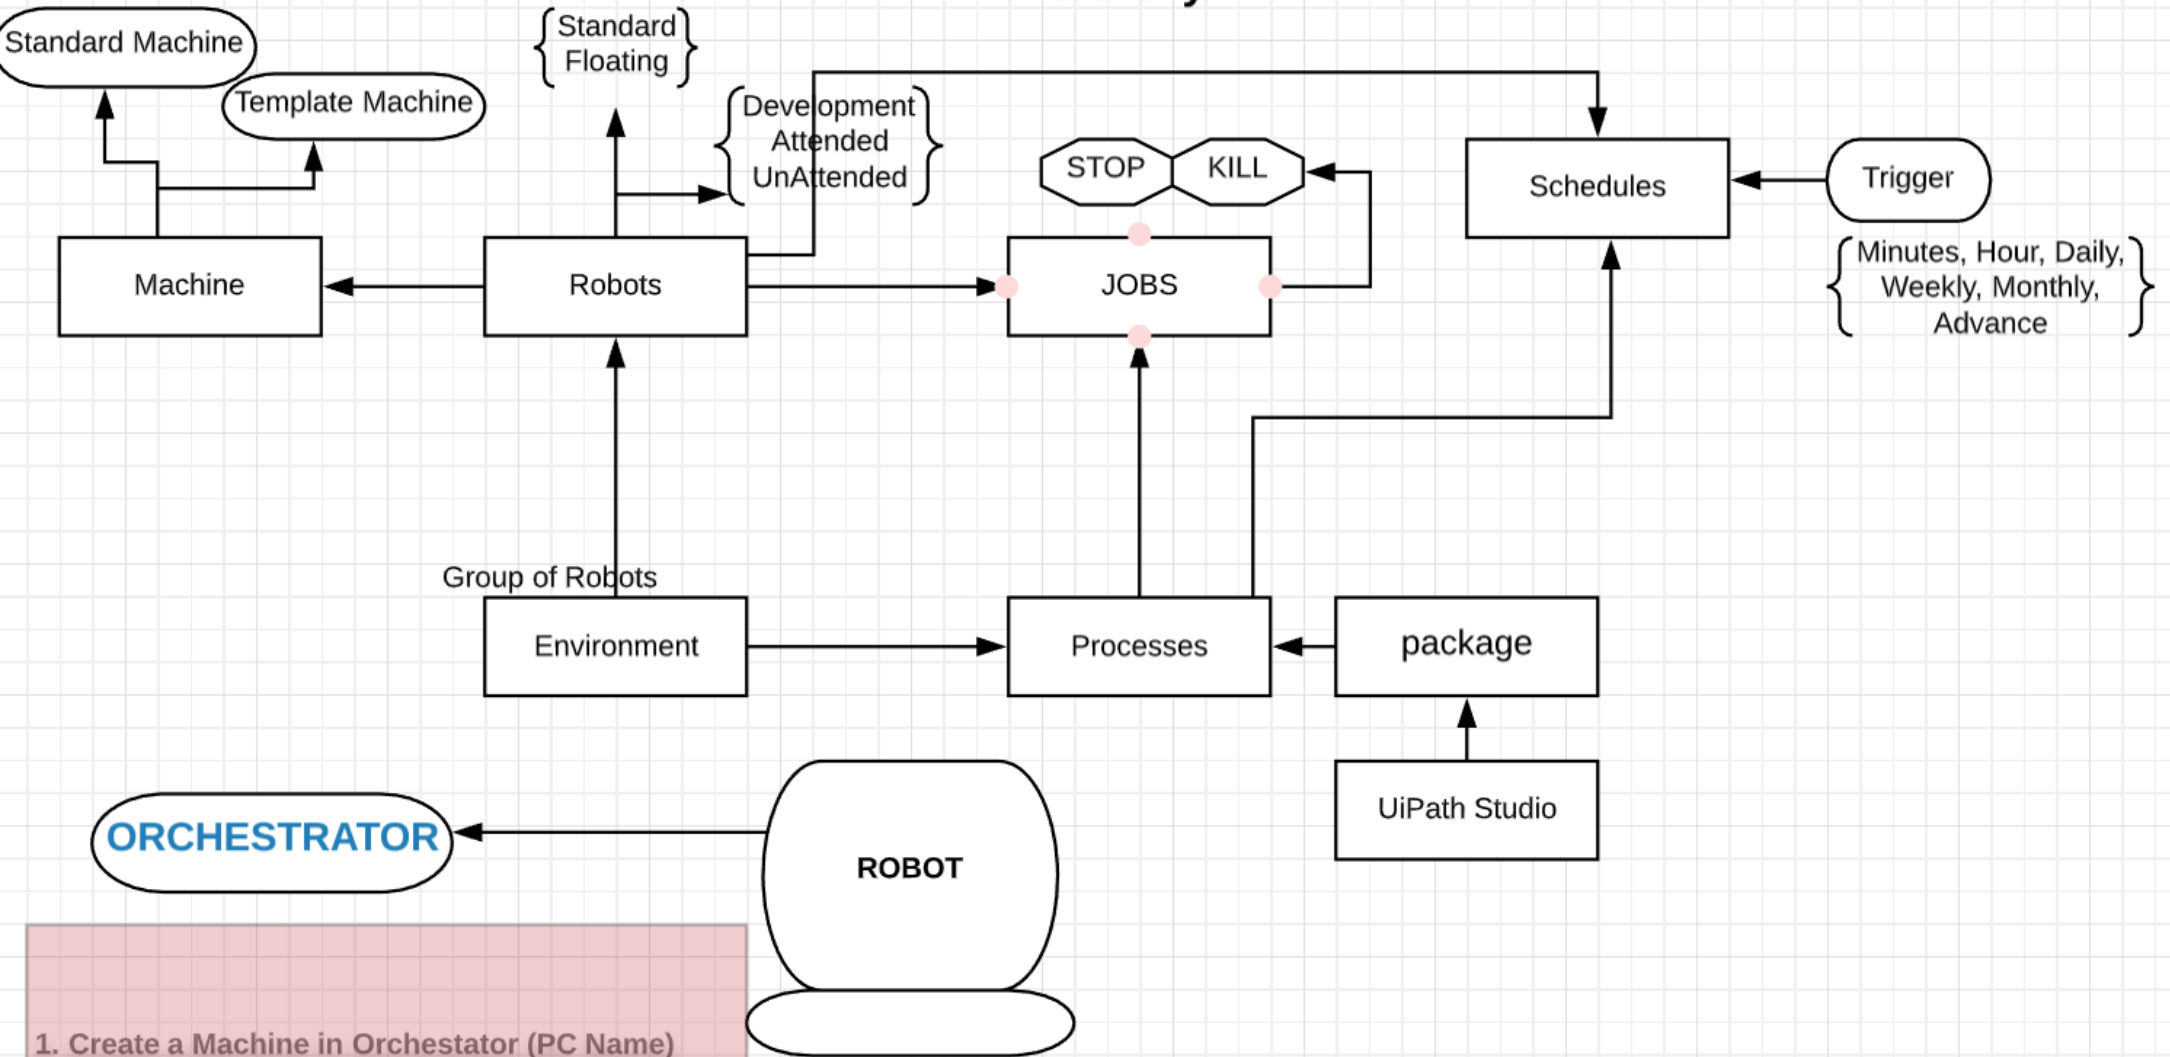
Standard Machine

Template Machine

Standard
Floating

Development
Attended
UnAttended

STOP

KILL

Schedules

Trigger

Machine

Robots

JOBS

Minutes, Hour, Daily, Weekly, Monthly, Advance

Group of Robots

Environment

Processes

package

UiPath Studio

ORCHESTRATOR

ROBOT

1. Create a Machine in Orchestator (PC Name)